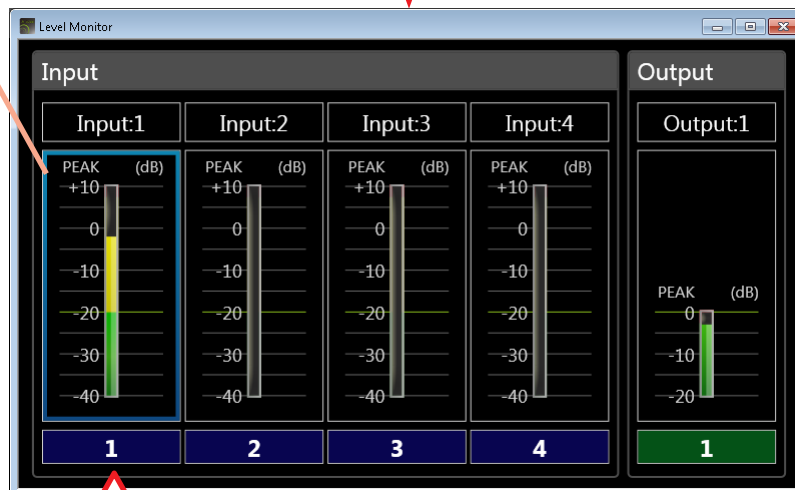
Level Monitor

Input

Input:1
PEAK (dB)
+10
0
-10
-20
-30
-40
1

Input:2
PEAK (dB)
+10
0
-10
-20
-30
-40
2

Input:3
PEAK (dB)
+10
0
-10
-20
-30
-40
3

Input:4
PEAK (dB)
+10
0
-10
-20
-30
-40
4

Output

Output:1
PEAK (dB)
0
-10
-20
1